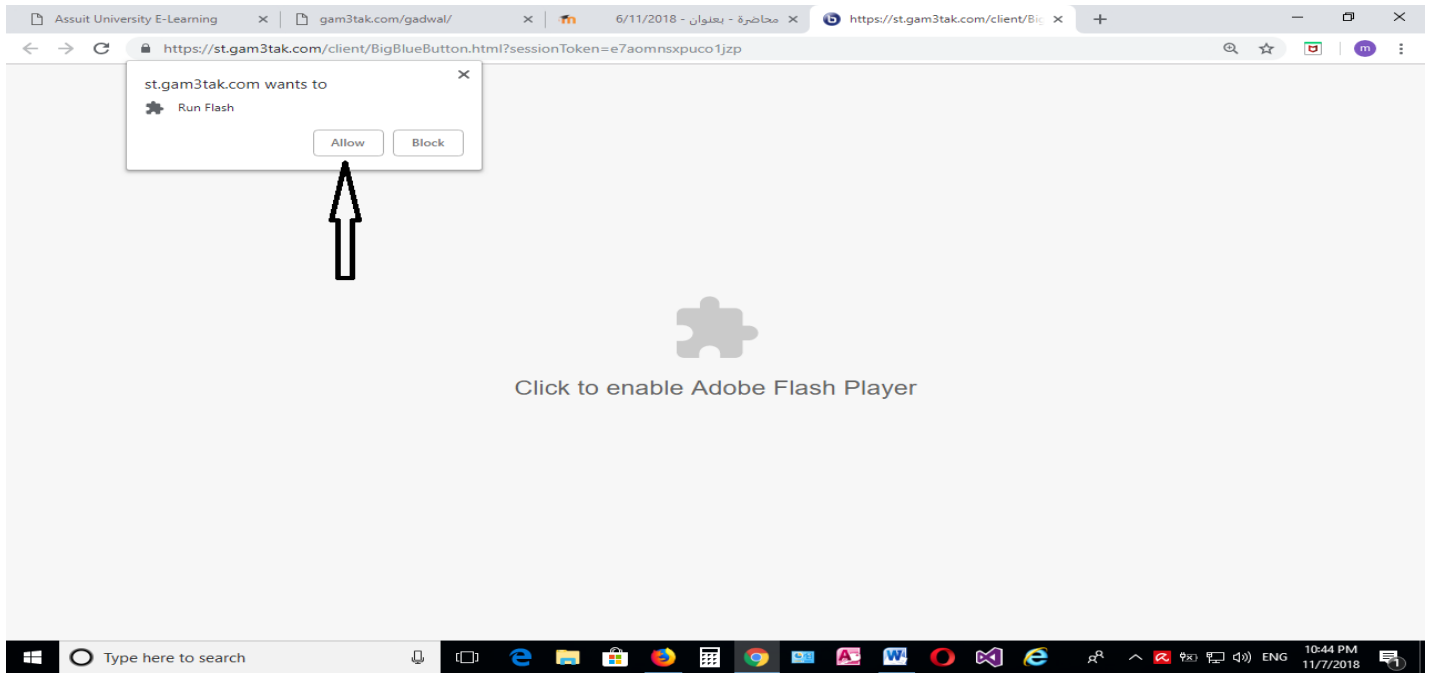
Assuit University E-Learning ×
gam3tak.com/gadwal/ ×
محاضرة - بعنوان - 6/11/2018 ×
https://st.gam3tak.com/client/Big ×
+

https://st.gam3tak.com/client/BigBlueButton.html?sessionToken=e7aomnsxpuco1jzp

st.gam3tak.com wants to
Run Flash
Allow
Block

Click to enable Adobe Flash Player

Type here to search
ENG
10:44 PM
11/7/2018